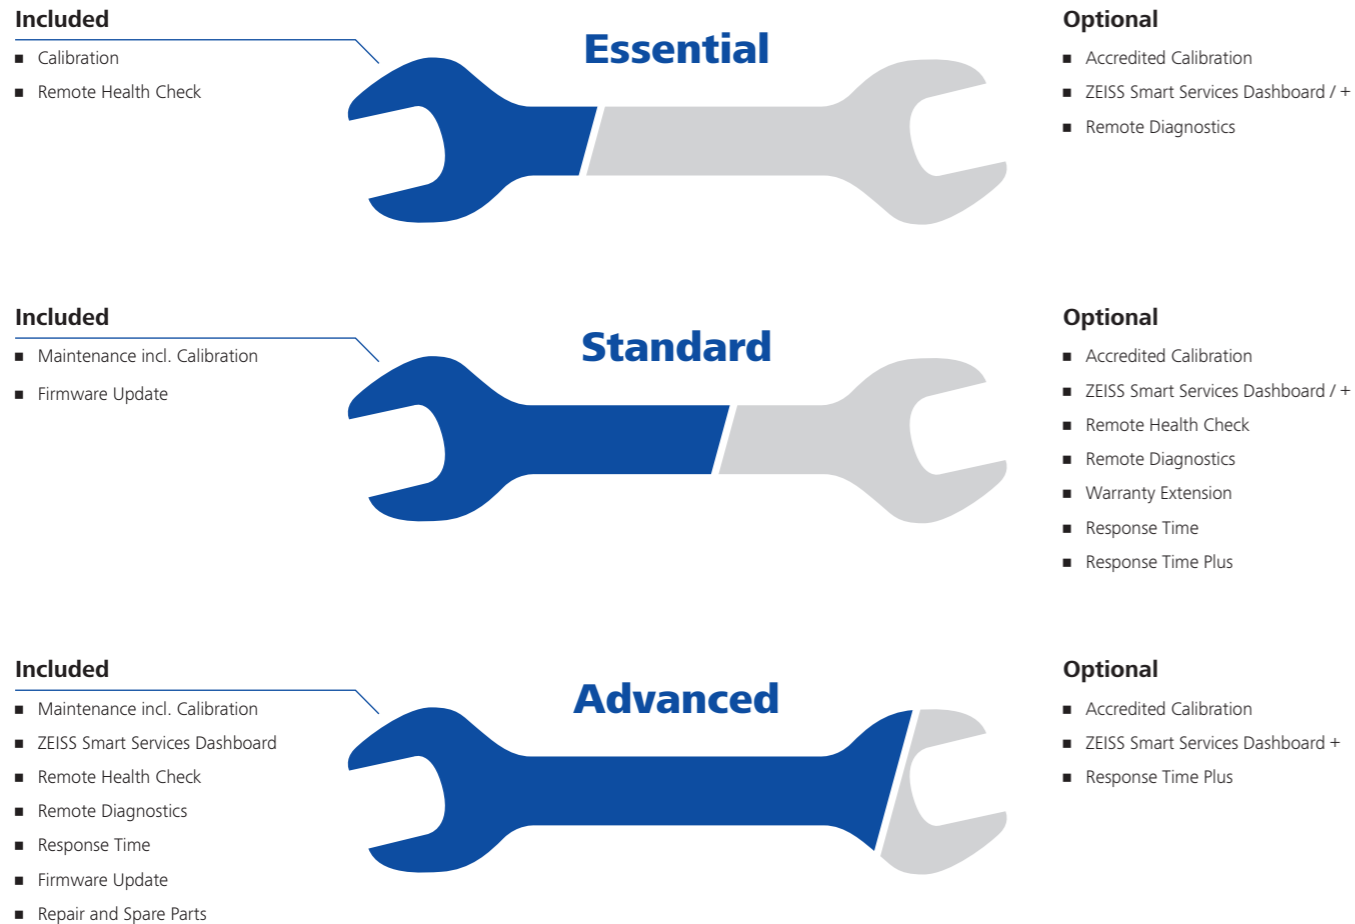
Included
- Calibration
- Remote Health Check

Essential

Optional
- Accredited Calibration
- ZEISS Smart Services Dashboard / +
- Remote Diagnostics

Included
- Maintenance incl. Calibration
- Firmware Update

Standard

Optional
- Accredited Calibration
- ZEISS Smart Services Dashboard / +
- Remote Health Check
- Remote Diagnostics
- Warranty Extension
- Response Time
- Response Time Plus

Included
- Maintenance incl. Calibration
- ZEISS Smart Services Dashboard
- Remote Health Check
- Remote Diagnostics
- Response Time
- Firmware Update
- Repair and Spare Parts

Advanced

Optional
- Accredited Calibration
- ZEISS Smart Services Dashboard +
- Response Time Plus